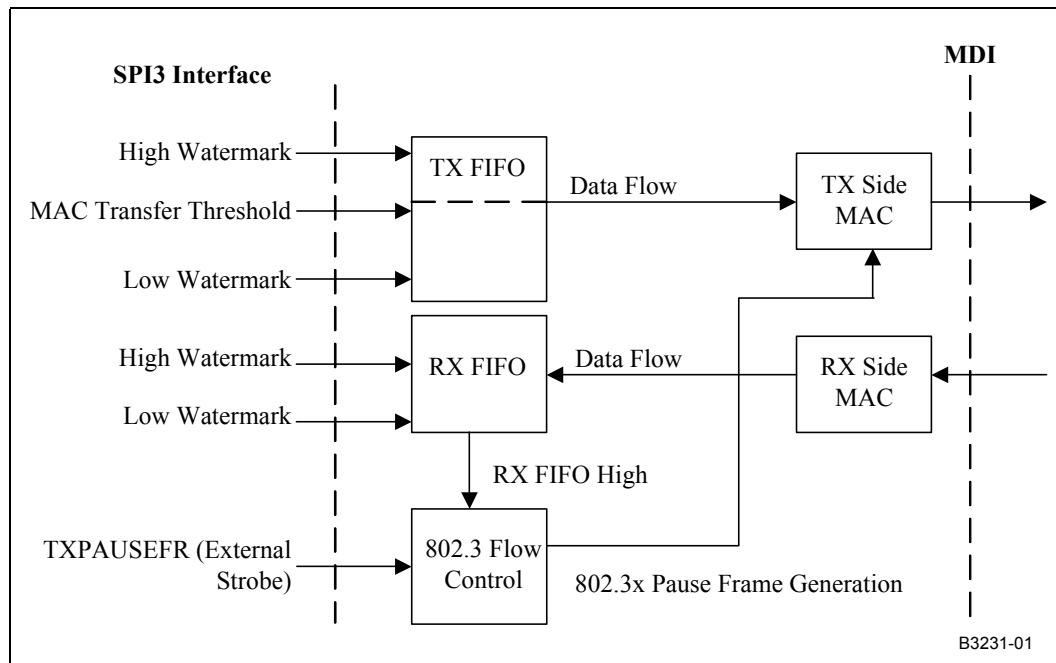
SPI3 Interface

MDI

High Watermark

MAC Transfer Threshold

Low Watermark

TX FIFO

Data Flow

TX Side MAC

High Watermark

Low Watermark

RX FIFO

Data Flow

RX Side MAC

RX FIFO High

TXPAUSEFR (External Strobe)

802.3 Flow Control

802.3x Pause Frame Generation

B3231-01